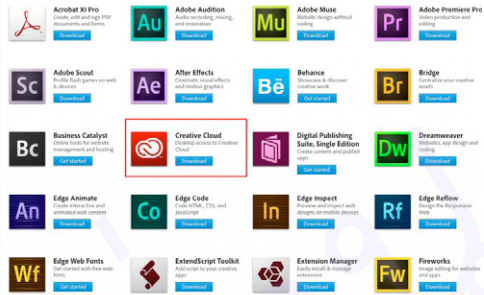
Acrobat XI Pro
Create, edit and sign PDF documents and forms
Download

Au
Adobe Audition
Audio recording, mixing, and restoration
Download

Mu
Adobe Muse
Website design without coding
Download

Pr
Adobe Premiere Pro
Video production and editing
Download

Sc
Adobe Scout
Profile flash games on web & devices
Download

Ae
After Effects
Cinematic visual effects and motion graphics
Download

Bē
Behance
Showcase & discover creative work
Get started

Br
Bridge
Centralize your creative assets
Download

Bc
Business Catalyst
Online tools for website management and hosting
Get started

Creative Cloud
Desktop access to Creative Cloud
Download

Digital Publishing Suite, Single Edition
Create content and publish apps
Get started

Dw
Dreamweaver
Websites, app design and coding
Download

An
Edge Animate
Create interactive and animated web content
Download

Co
Edge Code
Code HTML, CSS, and JavaScript
Download

In
Edge Inspect
Preview and inspect web designs on mobile devices
Download

Rf
Edge Reflow
Design the Responsive Web
Download

Wf
Edge Web Fonts
Get started with free web fonts
Get started

ExtendScript Toolkit
Script to customize your creative apps
Download

Extension Manager
Easily install & manage extensions
Download

Fw
Fireworks
Image editing for websites and apps
Download